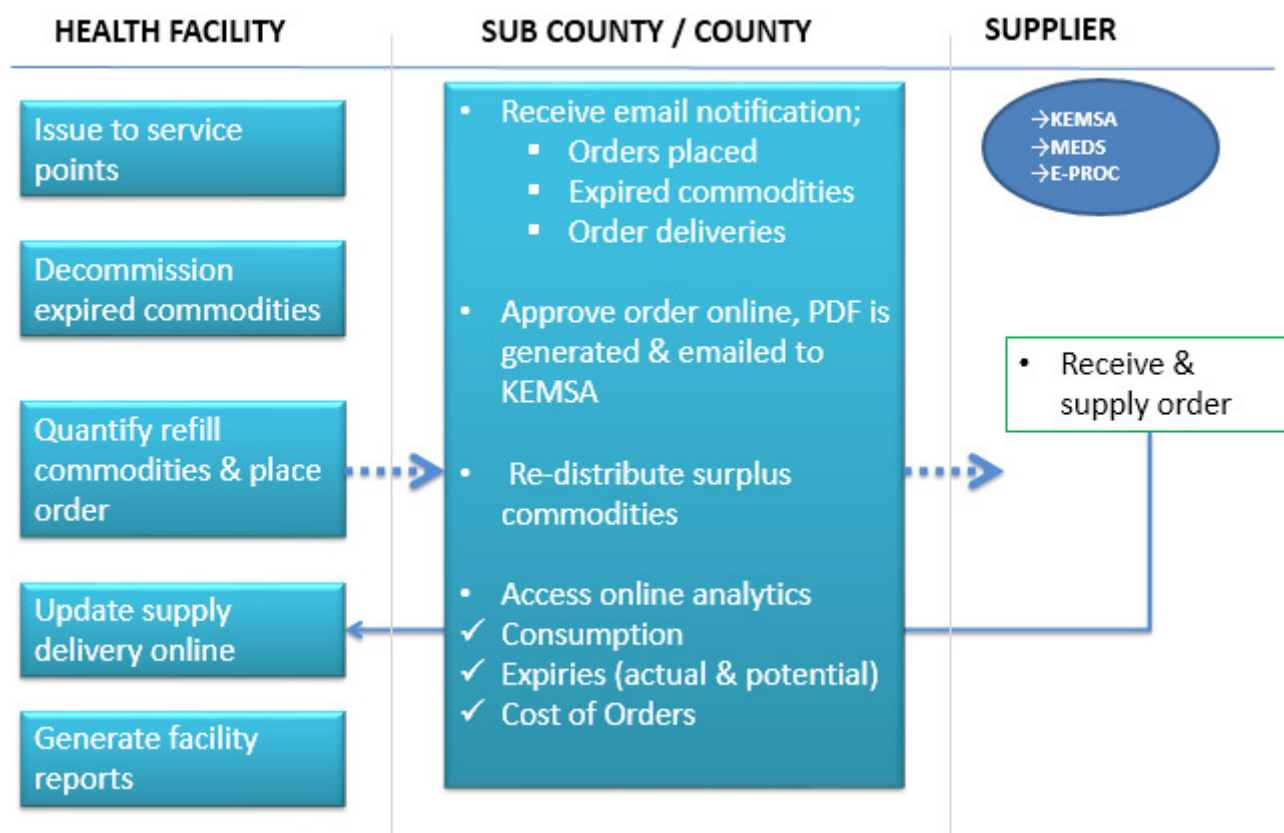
HEALTH FACILITY

SUB COUNTY / COUNTY

SUPPLIER

Issue to service points

Decommission expired commodities

Quantify refill commodities & place order

Update supply delivery online

Generate facility reports

- Receive email notification;
  - Orders placed
  - Expired commodities
  - Order deliveries
- Approve order online, PDF is generated & emailed to KEMSA
- Re-distribute surplus commodities
- Access online analytics

✓ Consumption
✓ Expiries (actual & potential)
✓ Cost of Orders

→KEMSA
→MEDS
→E-PROC

- Receive & supply order